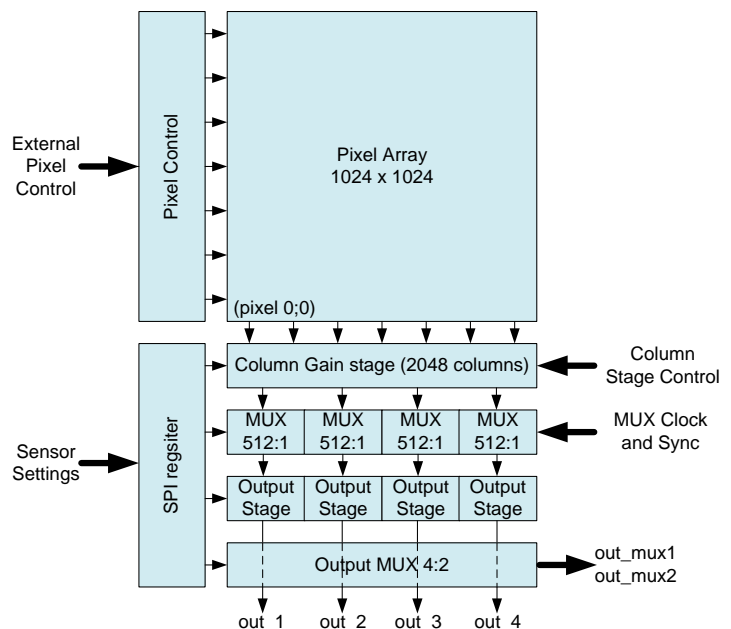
External Pixel Control

Pixel Control

Pixel Array
1024 x 1024

(pixel 0;0)

Column Gain stage (2048 columns)

Column Stage Control

MUX 512:1

MUX 512:1

MUX 512:1

MUX 512:1

MUX Clock and Sync

Sensor Settings

SPI regsiter

Output Stage

Output Stage

Output Stage

Output Stage

Output MUX 4:2

out_mux1
out_mux2

out 1

out 2

out 3

out 4